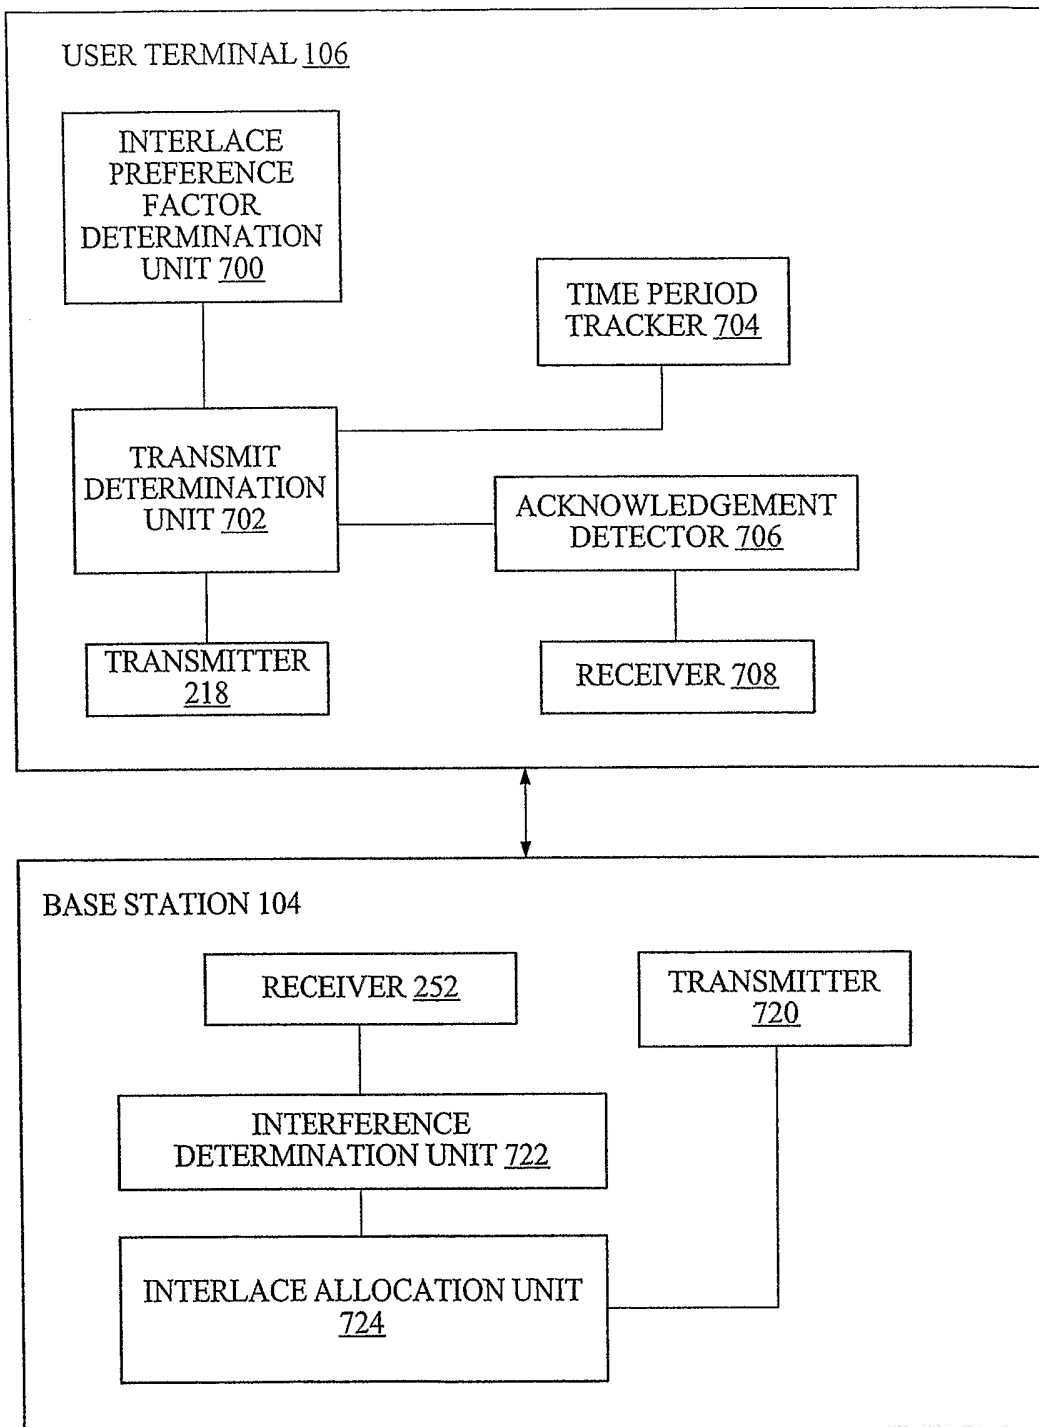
USER TERMINAL 106

INTERLACE PREFERENCE FACTOR DETERMINATION UNIT 700

TIME PERIOD TRACKER 704

TRANSMIT DETERMINATION UNIT 702

ACKNOWLEDGEMENT DETECTOR 706

TRANSMITTER 218

RECEIVER 708

BASE STATION 104

RECEIVER 252

TRANSMITTER 720

INTERFERENCE DETERMINATION UNIT 722

INTERLACE ALLOCATION UNIT 724